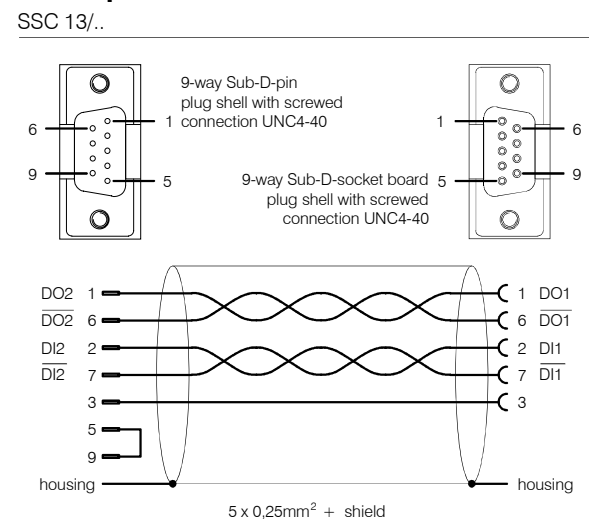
SSC 13/..

9-way Sub-D-pin plug shell with screwed connection UNC4-40

6
1
9
5

1
6
5
9

9-way Sub-D-socket board plug shell with screwed connection UNC4-40

DO2 1
$\overline{DO2}$ 6
DI2 2
$\overline{DI2}$ 7
3
5
9
housing

1 DO1
6 $\overline{DO1}$
2 DI1
7 $\overline{DI1}$
3
housing

5 x 0,25mm$^2$ + shield